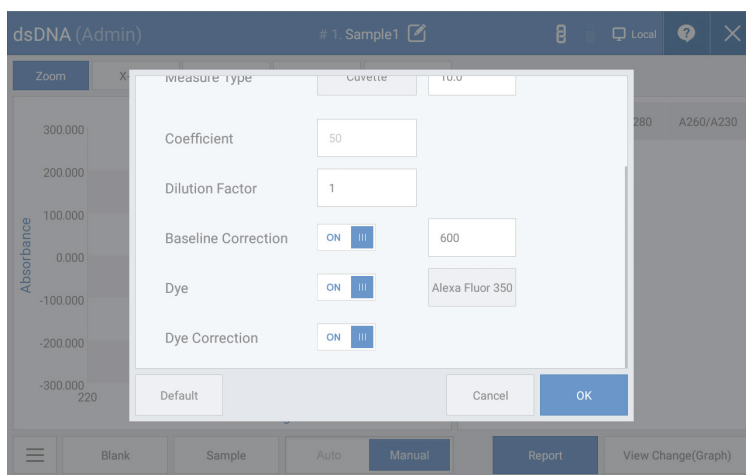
dsDNA (Admin)

# 1. Sample1

Local

Zoom

X-

Measure Type

Cuvette

10.0

Coefficient

50

Dilution Factor

1

Baseline Correction

ON

600

Dye

ON

Alexa Fluor 350

Dye Correction

ON

Default

Cancel

OK

280

A260/A230

300.000

200.000

100.000

0.000

-100.000

-200.000

-300.000

220

Absorbance

Blank

Sample

Auto

Manual

Report

View Change(Graph)